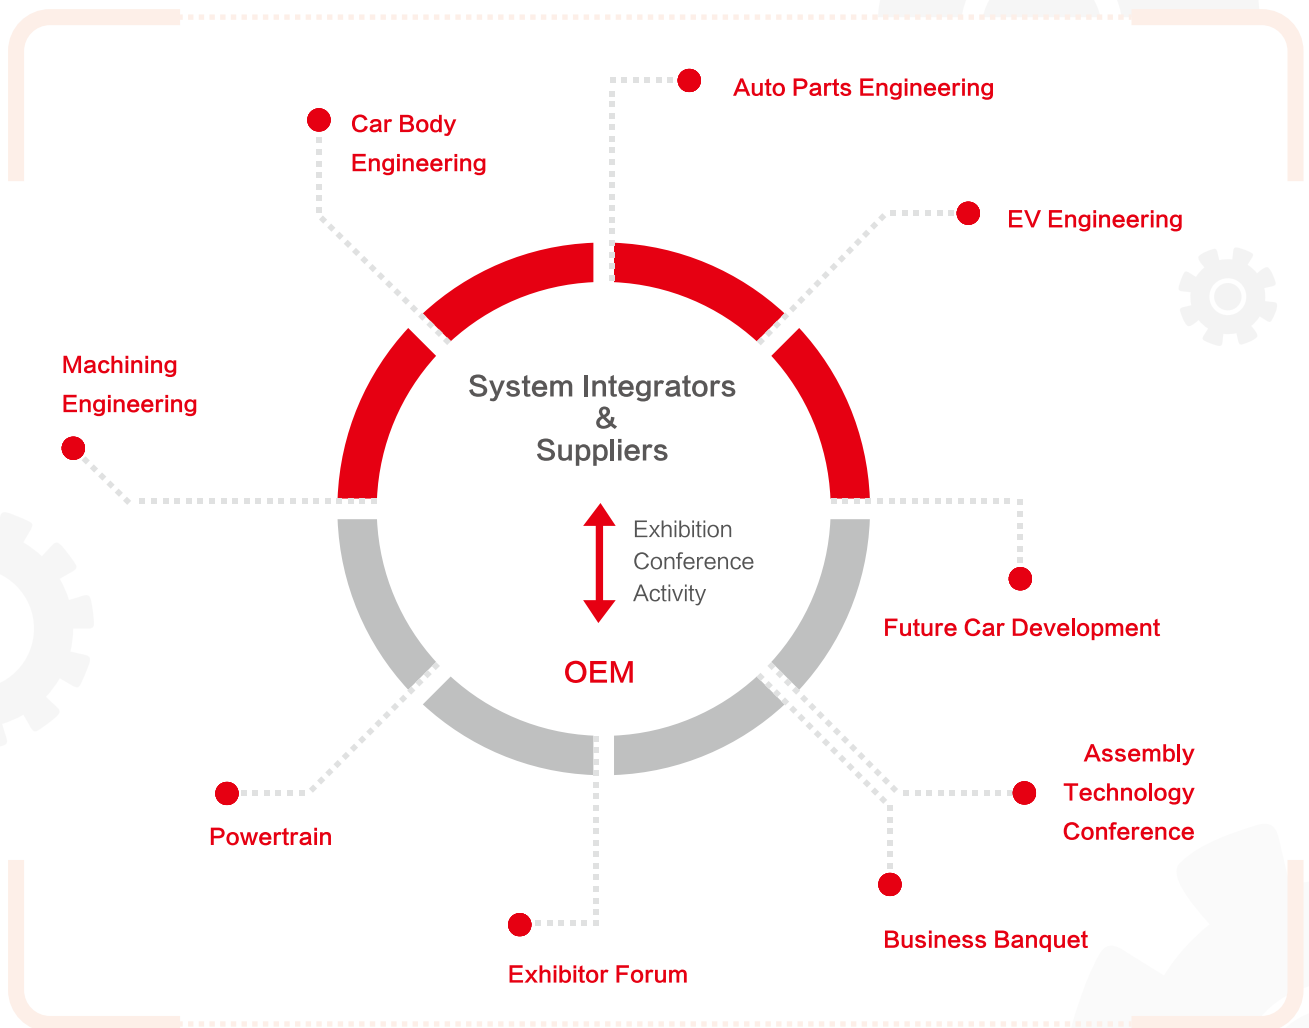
Auto Parts Engineering

Car Body Engineering

EV Engineering

Machining Engineering

System Integrators & Suppliers

Exhibition
Conference
Activity

OEM

Future Car Development

Assembly Technology Conference

Powertrain

Business Banquet

Exhibitor Forum